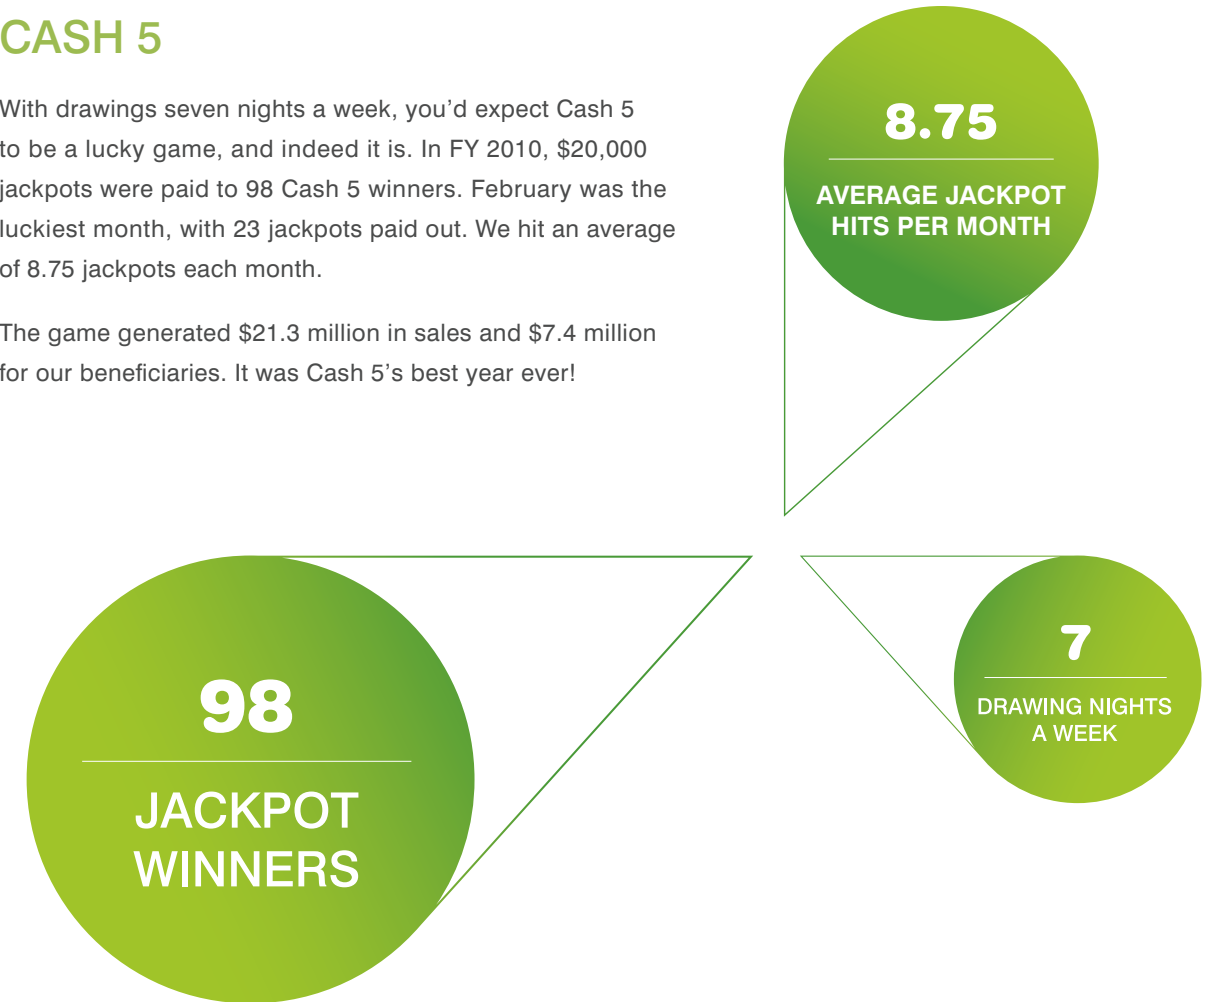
CASH 5

With drawings seven nights a week, you'd expect Cash 5 to be a lucky game, and indeed it is. In FY 2010, $20,000 jackpots were paid to 98 Cash 5 winners. February was the luckiest month, with 23 jackpots paid out. We hit an average of 8.75 jackpots each month.

The game generated $21.3 million in sales and $7.4 million for our beneficiaries. It was Cash 5's best year ever!

8.75

AVERAGE JACKPOT HITS PER MONTH

98

JACKPOT WINNERS

7

DRAWING NIGHTS A WEEK